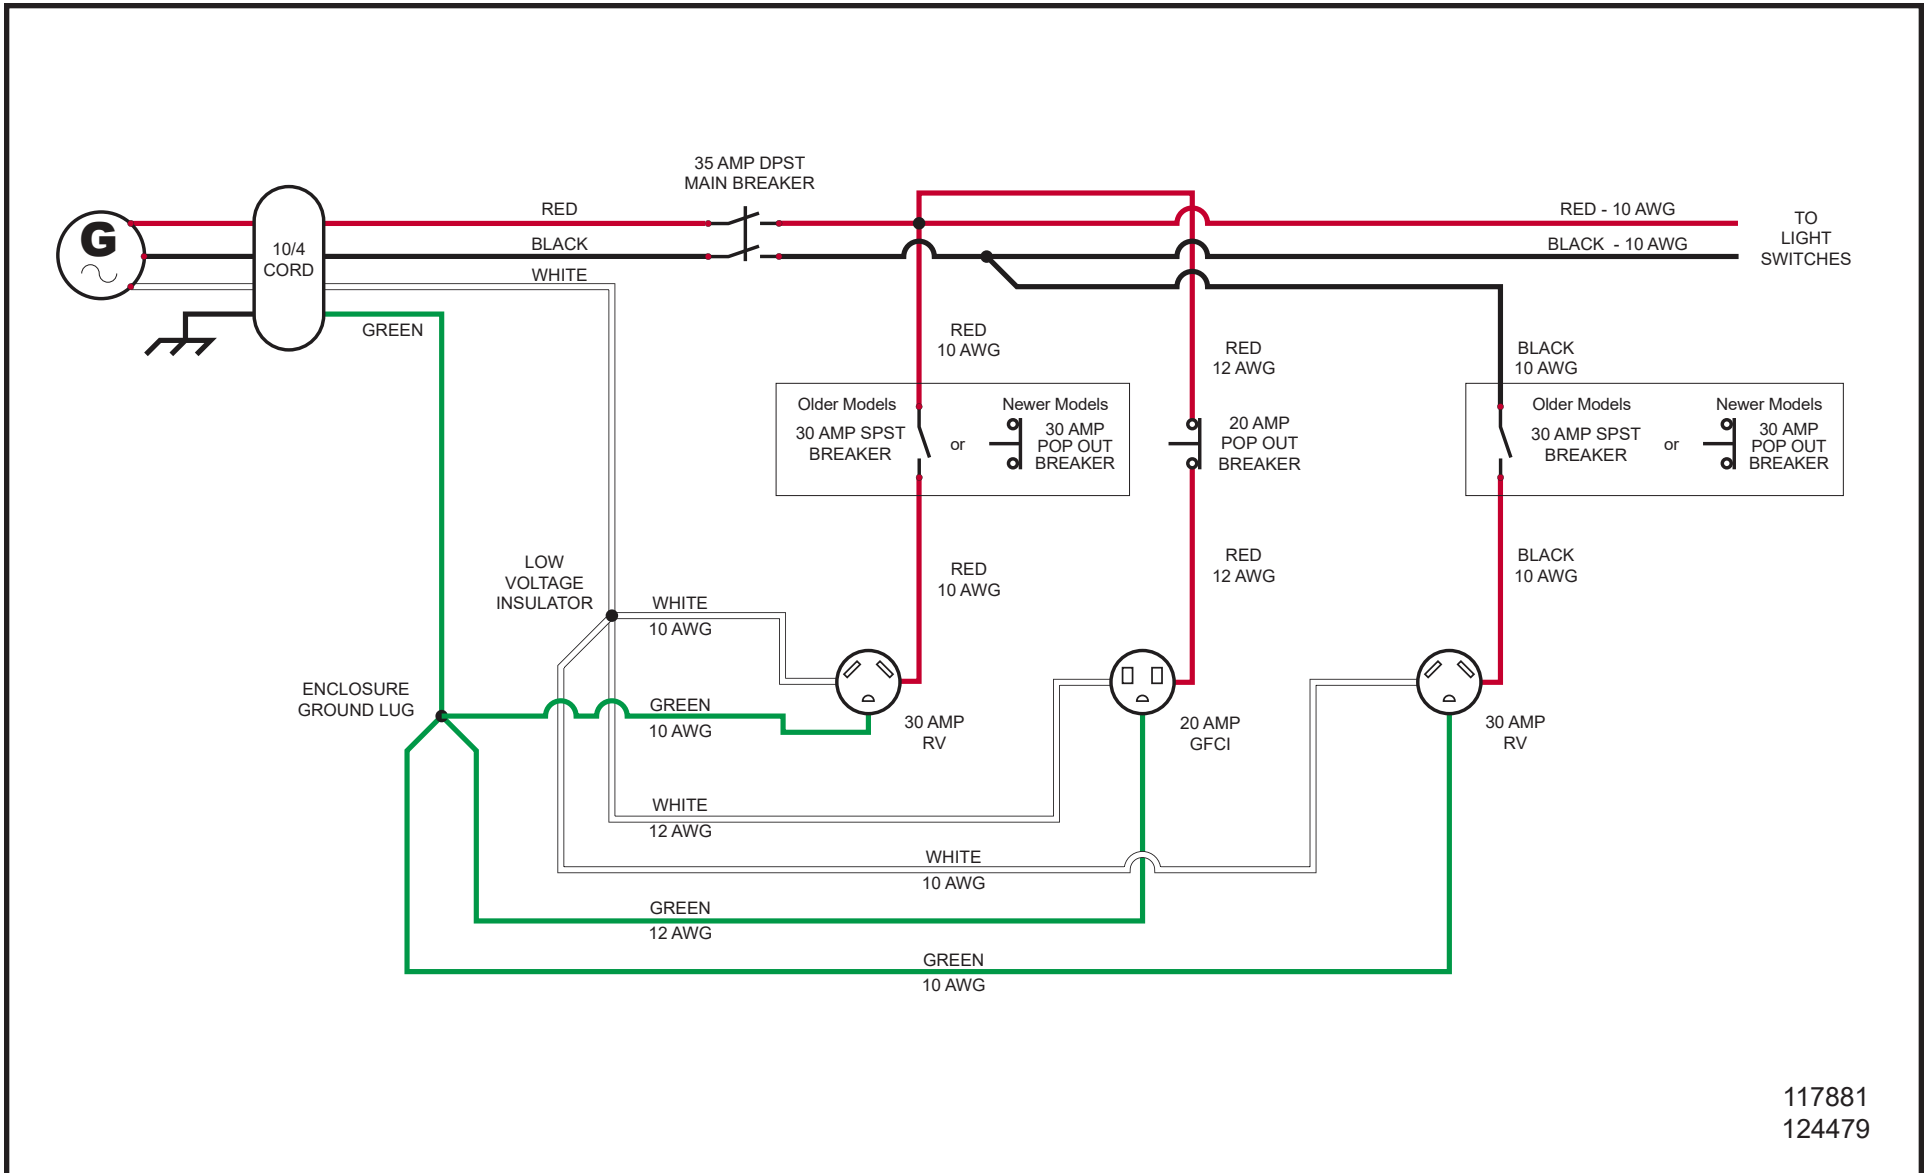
35 AMP DPST
MAIN BREAKER

G

10/4
CORD

RED
BLACK
WHITE
GREEN

RED - 10 AWG
BLACK - 10 AWG

TO
LIGHT
SWITCHES

RED
10 AWG

RED
12 AWG

BLACK
10 AWG

Older Models
30 AMP SPST
BREAKER
or
Newer Models
30 AMP
POP OUT
BREAKER

20 AMP
POP OUT
BREAKER

Older Models
30 AMP SPST
BREAKER
or
Newer Models
30 AMP
POP OUT
BREAKER

LOW
VOLTAGE
INSULATOR

RED
10 AWG

RED
12 AWG

BLACK
10 AWG

WHITE
10 AWG

ENCLOSURE
GROUND LUG

GREEN
10 AWG

30 AMP
RV

20 AMP
GFCI

30 AMP
RV

WHITE
12 AWG

WHITE
10 AWG

GREEN
12 AWG

GREEN
10 AWG

117881
124479